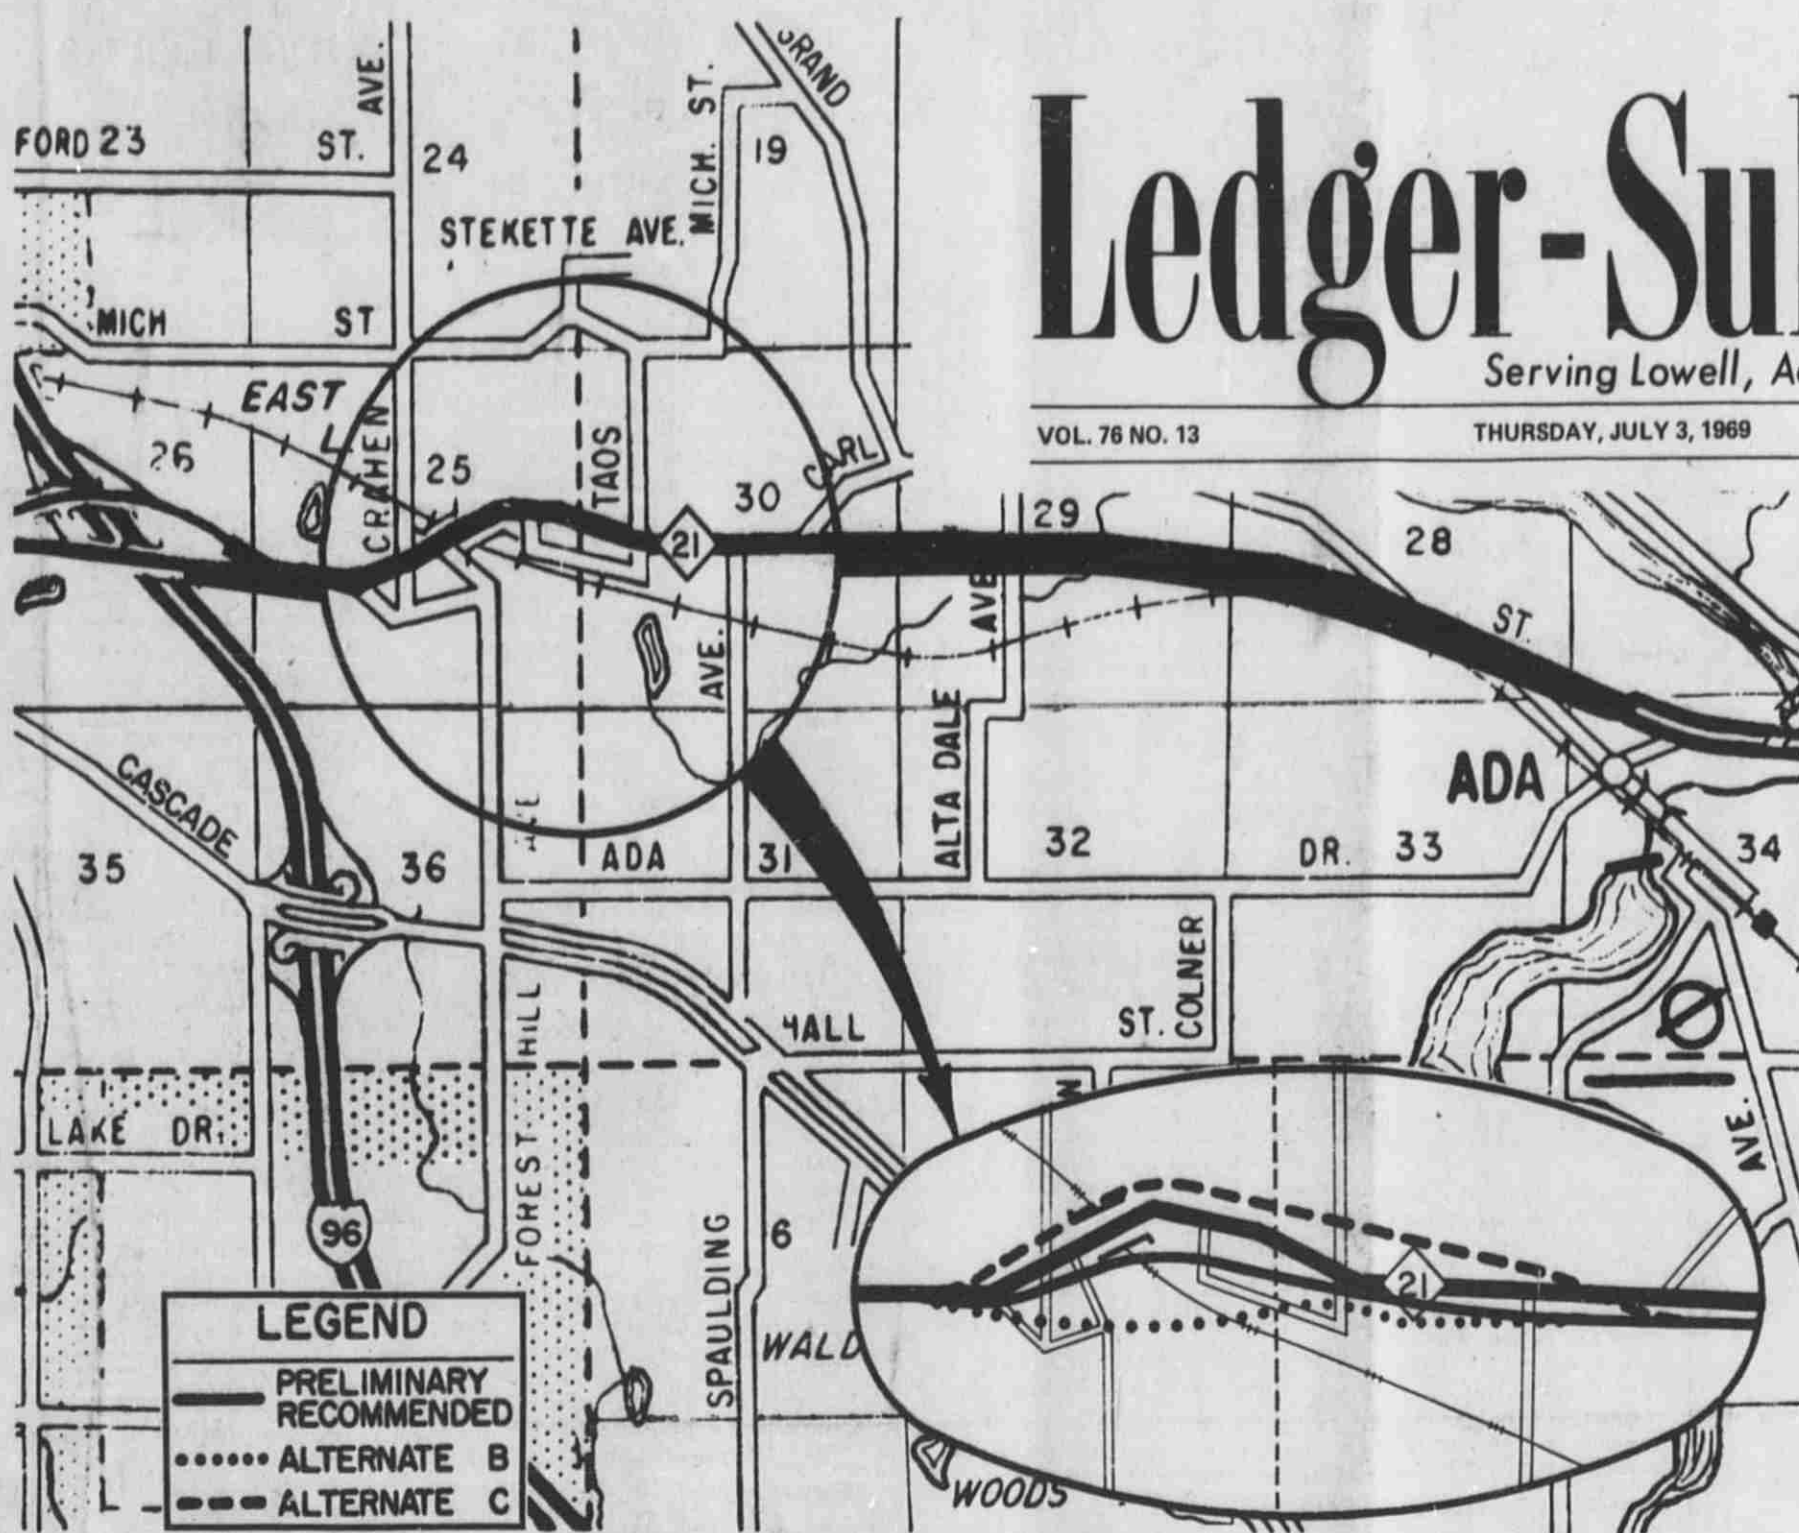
Ledger-Su

Serving Lowell, A

VOL. 76 NO. 13

THURSDAY, JULY 3, 1969

FORD 23
ST.
AVE.
24
GRAND
MICH. ST.
19
STEKETTE AVE.
MICH
ST
EAST
26
CRAHEN
25
TAOS
30
CARL
21
29
28
ST.
AVE.
AVE
ALTA DALE
ADA
CASCADE
35
36
ADA
31
32
DR.
33
34
HALL
ST.
COLNER
HILL
LAKE DR.
FOREST
96
SPAULDING
6
WALD
WOODS
AVE.
21

LEGEND
PRELIMINARY RECOMMENDED
ALTERNATE B
ALTERNATE C